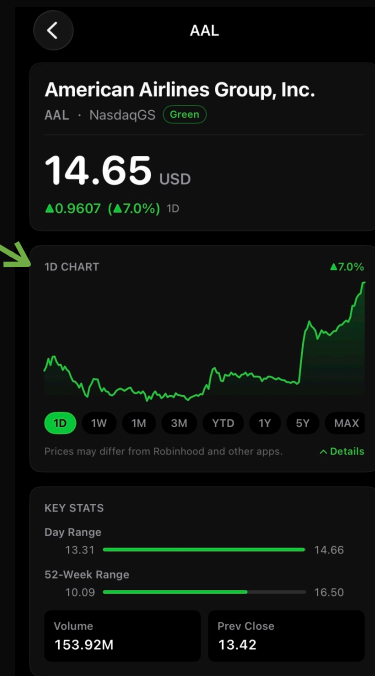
AAL

American Airlines Group, Inc.

AAL · NasdaqGS Green

14.65 USD

▲0.9607 (▲7.0%) 1D

1D CHART ▲7.0%

1D 1W 1M 3M YTD 1Y 5Y MAX

Prices may differ from Robinhood and other apps. ^ Details

KEY STATS

Day Range

13.31 14.66

52-Week Range

10.09 16.50

Volume
153.92M

Prev Close
13.42